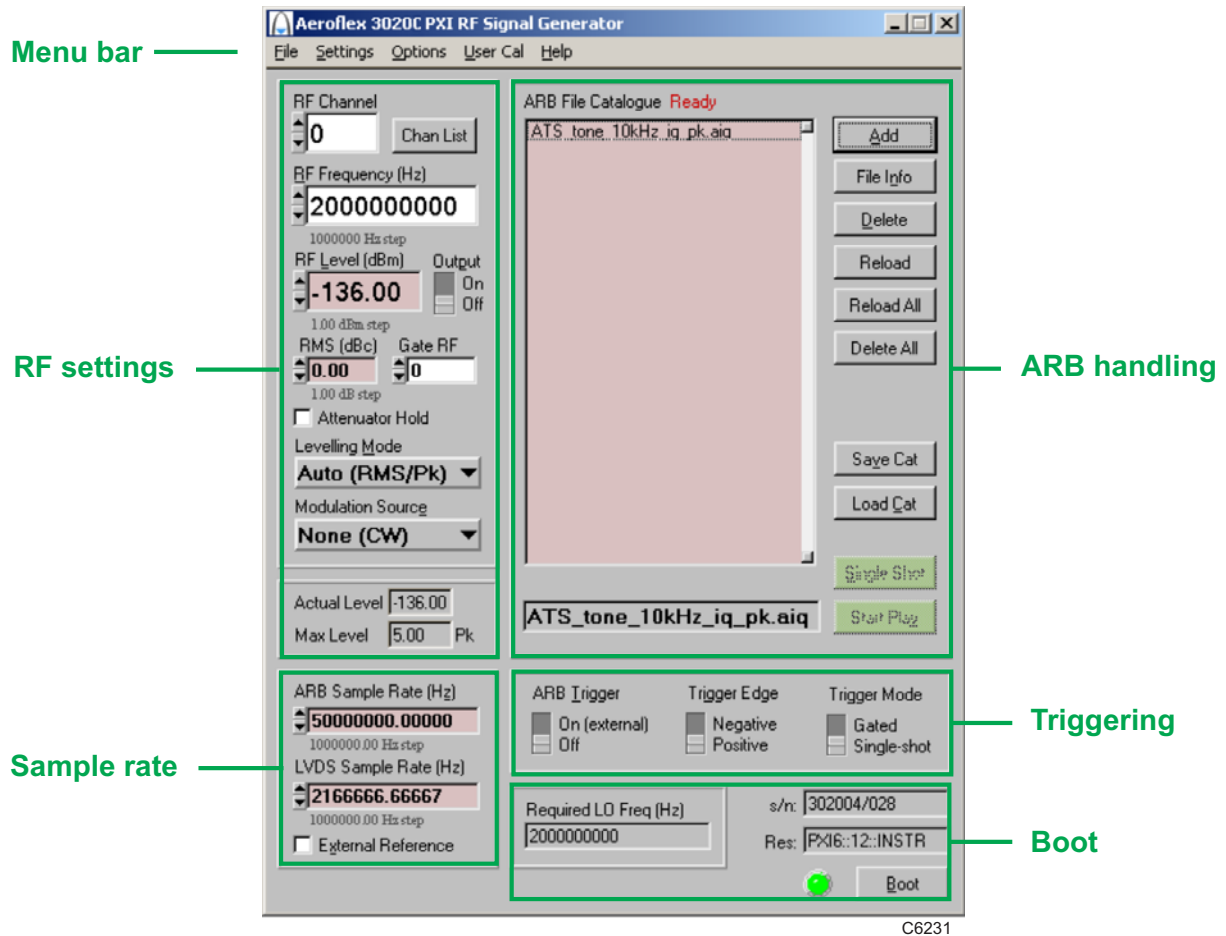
Aeroflex 3020C PXI RF Signal Generator

File Settings Options User Cal Help

Menu bar

RF Channel
0
Chan List
RF Frequency (Hz)
2000000000
1000000 Hz step
RF Level (dBm)
Output
-136.00
On
Off
1.00 dBm step
RMS (dBc)
Gate RF
0.00
0
1.00 dB step
Attenuator Hold
Levelling Mode
Auto (RMS/Pk)
Modulation Source
None (CW)
Actual Level -136.00
Max Level 5.00 Pk

RF settings

ARB File Catalogue Ready
ATS_tone_10kHz_iq_pk.aiq
Add
File Info
Delete
Reload
Reload All
Delete All
Save Cat
Load Cat
Single Shot
Start Play
ATS_tone_10kHz_iq_pk.aiq

ARB handling

ARB Sample Rate (Hz)
50000000.00000
1000000.00 Hz step
LVDS Sample Rate (Hz)
2166666.66667
1000000.00 Hz step
External Reference

Sample rate

ARB Trigger
On (external)
Off
Trigger Edge
Negative
Positive
Trigger Mode
Gated
Single-shot

Triggering

Required LO Freq (Hz)
2000000000
s/n: 302004/028
Res: PXI6::12::INSTR
Boot

Boot

C6231